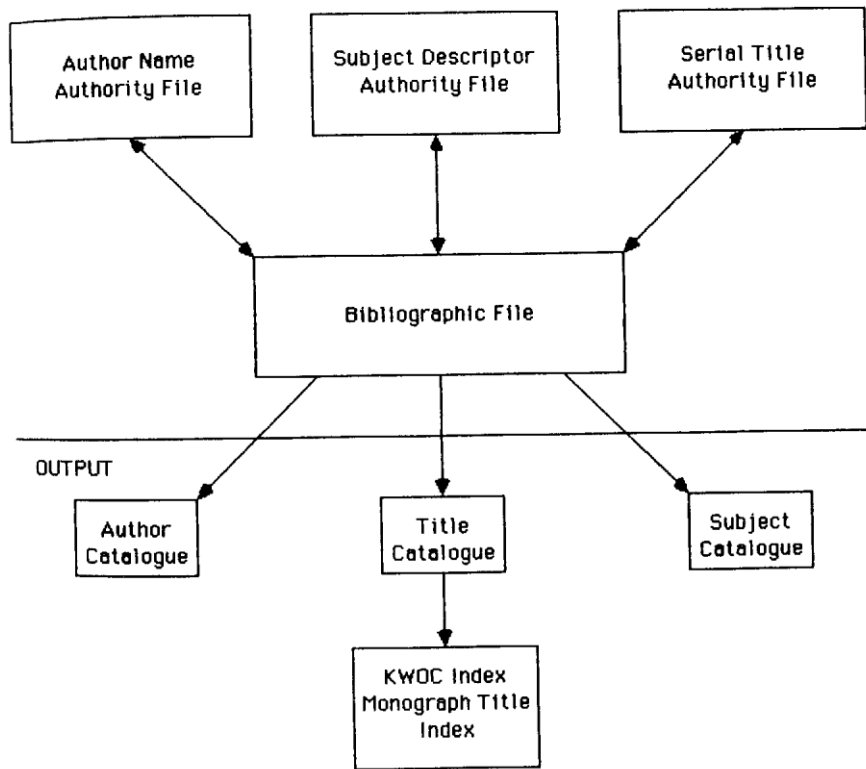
Author Name
Authority File

Subject Descriptor
Authority File

Serial Title
Authority File

Bibliographic File

OUTPUT

Author
Catalogue

Title
Catalogue

Subject
Catalogue

KWOC Index
Monograph Title
Index